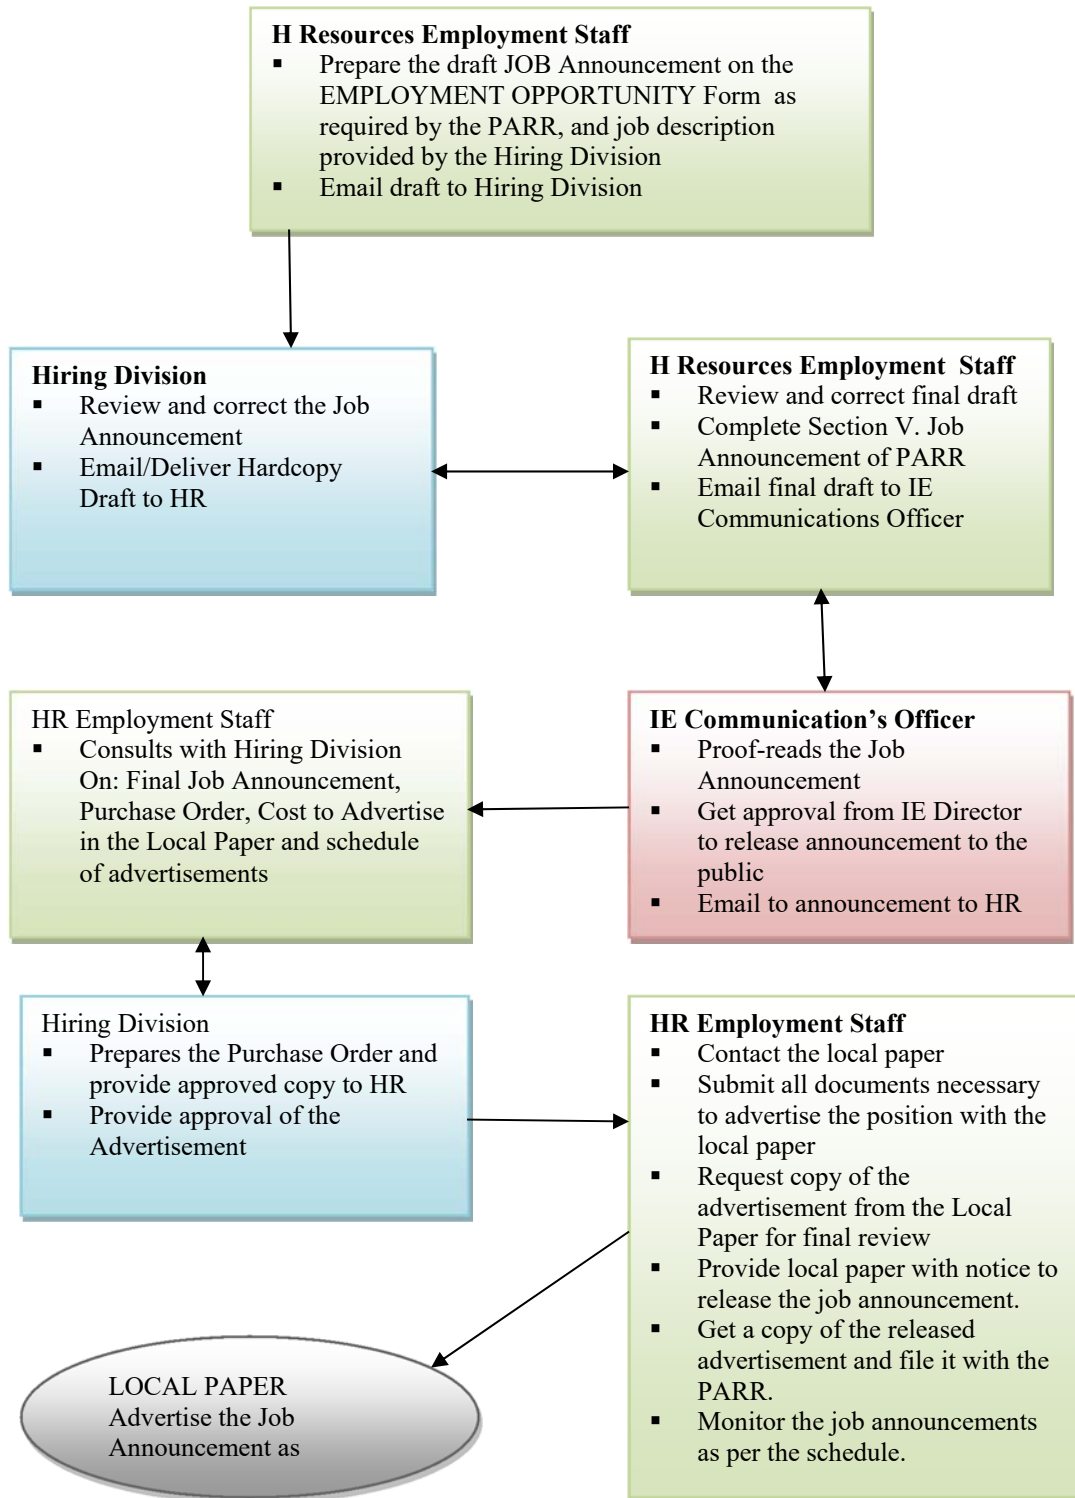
**H Resources Employment Staff**
- Prepare the draft JOB Announcement on the EMPLOYMENT OPPORTUNITY Form as required by the PARR, and job description provided by the Hiring Division
- Email draft to Hiring Division

**Hiring Division**
- Review and correct the Job Announcement
- Email/Deliver Hardcopy Draft to HR

**H Resources Employment Staff**
- Review and correct final draft
- Complete Section V. Job Announcement of PARR
- Email final draft to IE Communications Officer

HR Employment Staff
- Consults with Hiring Division On: Final Job Announcement, Purchase Order, Cost to Advertise in the Local Paper and schedule of advertisements

**IE Communication's Officer**
- Proof-reads the Job Announcement
- Get approval from IE Director to release announcement to the public
- Email to announcement to HR

Hiring Division
- Prepares the Purchase Order and provide approved copy to HR
- Provide approval of the Advertisement

**HR Employment Staff**
- Contact the local paper
- Submit all documents necessary to advertise the position with the local paper
- Request copy of the advertisement from the Local Paper for final review
- Provide local paper with notice to release the job announcement.
- Get a copy of the released advertisement and file it with the PARR.
- Monitor the job announcements as per the schedule.

LOCAL PAPER
Advertise the Job Announcement as